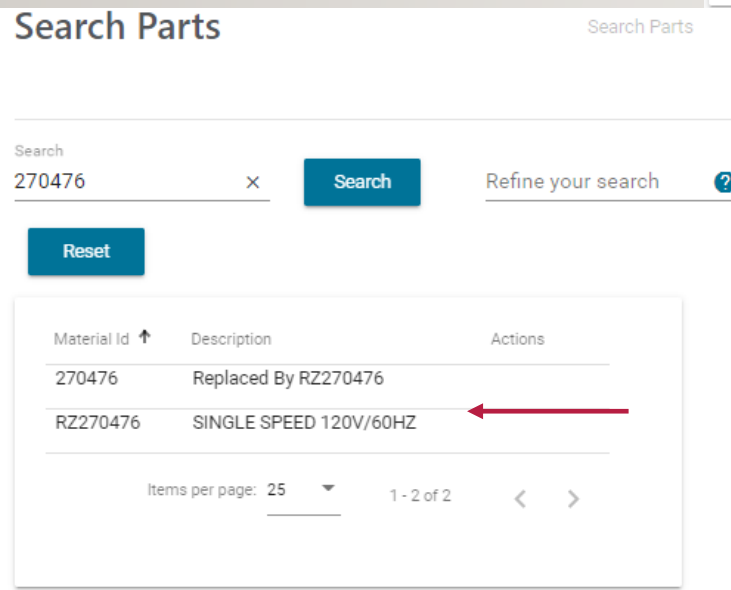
Search Parts

Search Parts

Search
270476 ×

Search

Refine your search ?

Reset

| Material Id ↑ | Description | Actions |
|---|---|---|
| 270476 | Replaced By RZ270476 | |
| RZ270476 | SINGLE SPEED 120V/60HZ | |

Items per page: 25

1 - 2 of 2